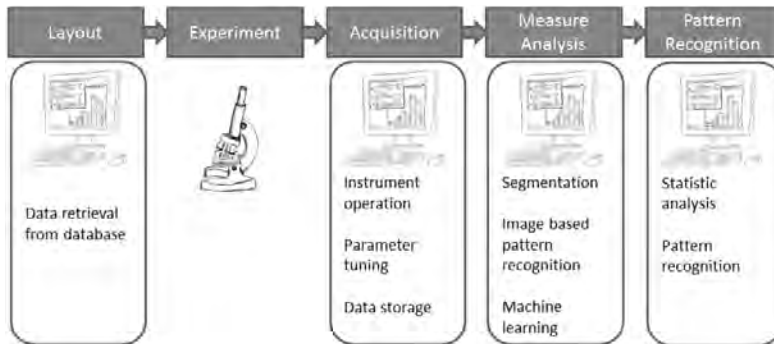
Layout

Experiment

Acquisition

Measure Analysis

Pattern Recognition

Data retrieval from database

Instrument operation

Parameter tuning

Data storage

Segmentation

Image based pattern recognition

Machine learning

Statistic analysis

Pattern recognition